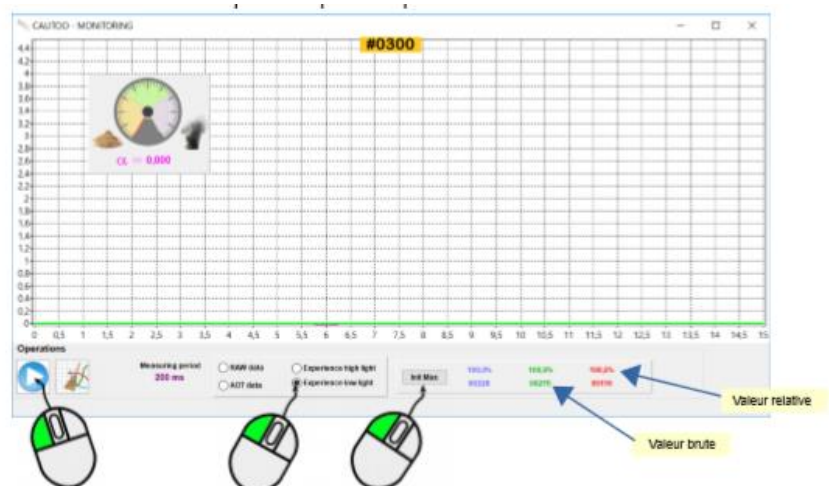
CAUTOO - MONITORING

#0300

4,4
4,2
4
3,8
3,6
3,4
3,2
3
2,8
2,6
2,4
2,2
2
1,8
1,6
1,4
1,2
1
0,8
0,6
0,4
0,2
0

OL = 0,000

0 0,5 1 1,5 2 2,5 3 3,5 4 4,5 5 5,5 6 6,5 7 7,5 8 8,5 9 9,5 10 10,5 11 11,5 12 12,5 13 13,5 14 14,5 15

Operations

Measuring period
200 ms

RAW data
AOT data
Experience high light
Experience low light

Init Max

100,0%
100,0%
100,0%
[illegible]
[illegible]
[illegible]

Valeur relative

Valeur brute